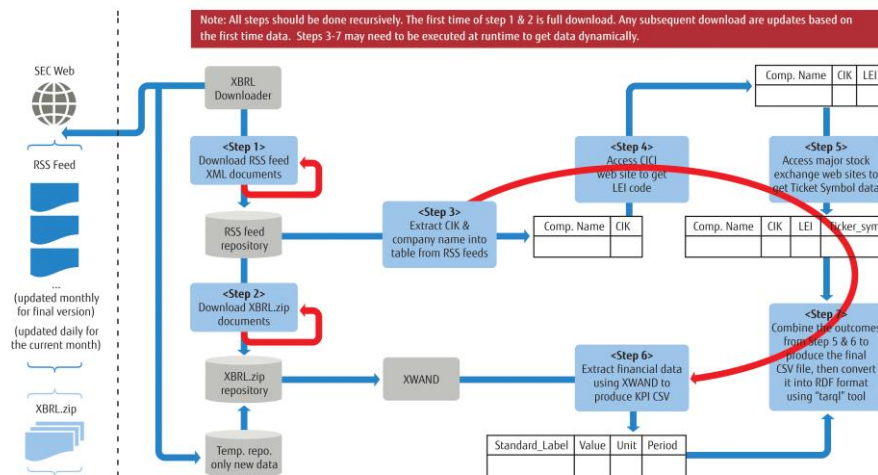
Note: All steps should be done recursively. The first time of step 1 & 2 is full download. Any subsequent download are updates based on the first time data. Steps 3-7 may need to be executed at runtime to get data dynamically.

SEC Web

RSS Feed

...
(updated monthly for final version)
(updated daily for the current month)

XBRL.zip

XBRL Downloader

<Step 1>
Download RSS feed XML documents

RSS feed repository

<Step 2>
Download XBRL.zip documents

XBRL.zip repository

Temp. repo. only new data

<Step 3>
Extract CIK & company name into table from RSS feeds

XWAND

<Step 4>
Access CICI web site to get LEI code

| Comp. Name | CIK |
|---|---|
| | |

<Step 6>
Extract financial data using XWAND to produce KPI CSV

| Standard_Label | Value | Unit | Period |
|---|---|---|---|
| | | | |

| Comp. Name | CIK | LEI |
|---|---|---|
| | | |

<Step 5>
Access major stock exchange web sites to get Ticket Symbol data

| Comp. Name | CIK | LEI | Ticker_sym |
|---|---|---|---|
| | | | |

<Step 7>
Combine the outcomes from Step 5 & 6 to produce the final CSV file, then convert it into RDF format using "tarql" tool